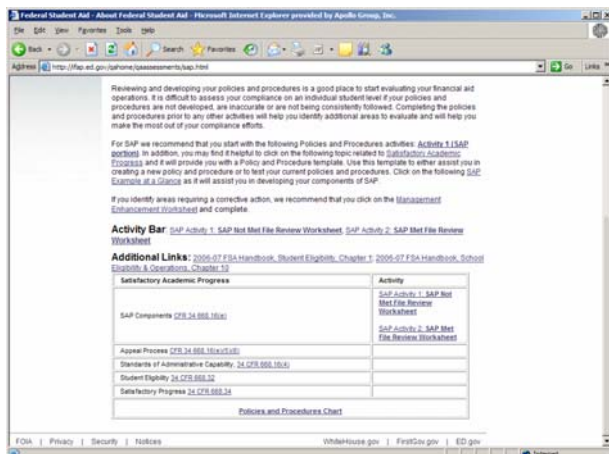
Federal Student Aid - About Federal Student Aid - Microsoft Internet Explorer provided by Apollo Group, Inc.

File Edit View Favorites Tools Help

Back Search Favorites

Address http://ifap.ed.gov/qahome/qaassessments/sap.html Go Links

Reviewing and developing your policies and procedures is a good place to start evaluating your financial aid operations. It is difficult to assess your compliance on an individual student level if your policies and procedures are not developed, are inaccurate or are not being consistently followed. Completing the policies and procedures prior to any other activities will help you identify additional areas to evaluate and will help you make the most out of your compliance efforts.

For SAP we recommend that you start with the following Policies and Procedures activities: Activity 1 (SAP portion). In addition, you may find it helpful to click on the following topic related to Satisfactory Academic Progress and it will provide you with a Policy and Procedure template. Use this template to either assist you in creating a new policy and procedure or to test your current policies and procedures. Click on the following SAP Example at a Glance as it will assist you in developing your components of SAP.

If you identify areas requiring a corrective action, we recommend that you click on the Management Enhancement Worksheet and complete.

Activity Bar: SAP Activity 1: SAP Not Met File Review Worksheet, SAP Activity 2: SAP Met File Review Worksheet

Additional Links: 2006-07 FSA Handbook, Student Eligibility, Chapter 1; 2006-07 FSA Handbook, School Eligibility & Operations, Chapter 10

| Satisfactory Academic Progress | Activity |
|---|---|
| SAP Components CFR 34 668.16(e) | SAP Activity 1: SAP Not Met File Review Worksheet<br>SAP Activity 2: SAP Met File Review Worksheet |
| Appeal Process CFR 34 668.16(e)(3)(ii) | |
| Standards of Administrative Capability, 34 CFR 668.16(d) | |
| Student Eligibility 34 CFR 668.32 | |
| Satisfactory Progress 34 CFR 668.34 | |
| Policies and Procedures Chart | |

FOIA | Privacy | Security | Notices    WhiteHouse.gov | FirstGov.gov | ED.gov

Internet